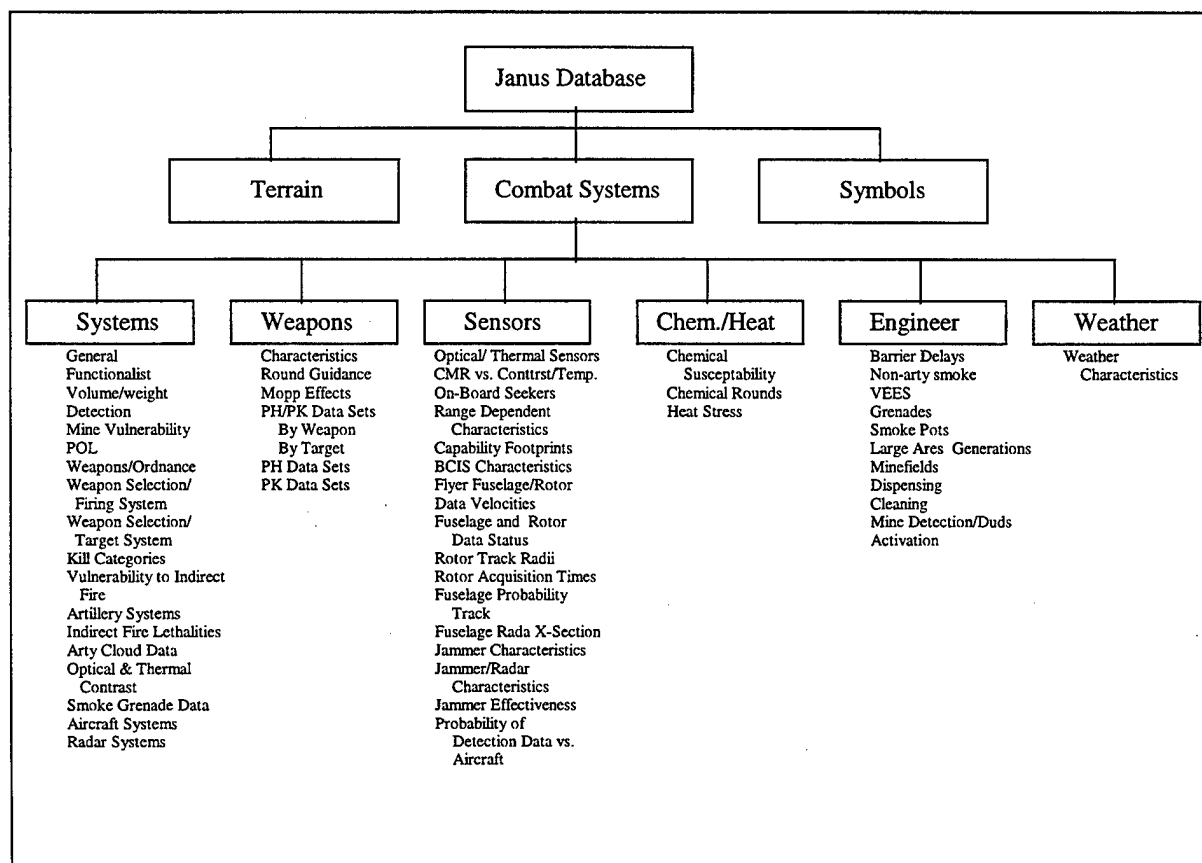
Janus Database

Terrain

Combat Systems

Symbols

Systems
General
Functionalist
Volume/weight
Detection
Mine Vulnerability
POL
Weapons/Ordnance
Weapon Selection/ Firing System
Weapon Selection/ Target System
Kill Categories
Vulnerability to Indirect Fire
Artillery Systems
Indirect Fire Lethalities
Arty Cloud Data
Optical & Thermal Contrast
Smoke Grenade Data
Aircraft Systems
Radar Systems

Weapons
Characteristics
Round Guidance
Mopp Effects
PH/PK Data Sets
By Weapon
By Target
PH Data Sets
PK Data Sets

Sensors
Optical/ Thermal Sensors
CMR vs. Conttrst/Temp.
On-Board Seekers
Range Dependent Characteristics
Capability Footprints
BCIS Characteristics
Flyer Fuselage/Rotor
Data Velocities
Fuselage and Rotor Data Status
Rotor Track Radii
Rotor Acquisition Times
Fuselage Probability Track
Fuselage Rada X-Section
Jammer Characteristics
Jammer/Radar Characteristics
Jammer Effectiveness
Probability of Detection Data vs. Aircraft

Chem./Heat
Chemical Susceptability
Chemical Rounds
Heat Stress

Engineer
Barrier Delays
Non-arty smoke
VEES
Grenades
Smoke Pots
Large Ares Generations
Minefields
Dispensing
Cleaning
Mine Detection/Duds
Activation

Weather
Weather Characteristics